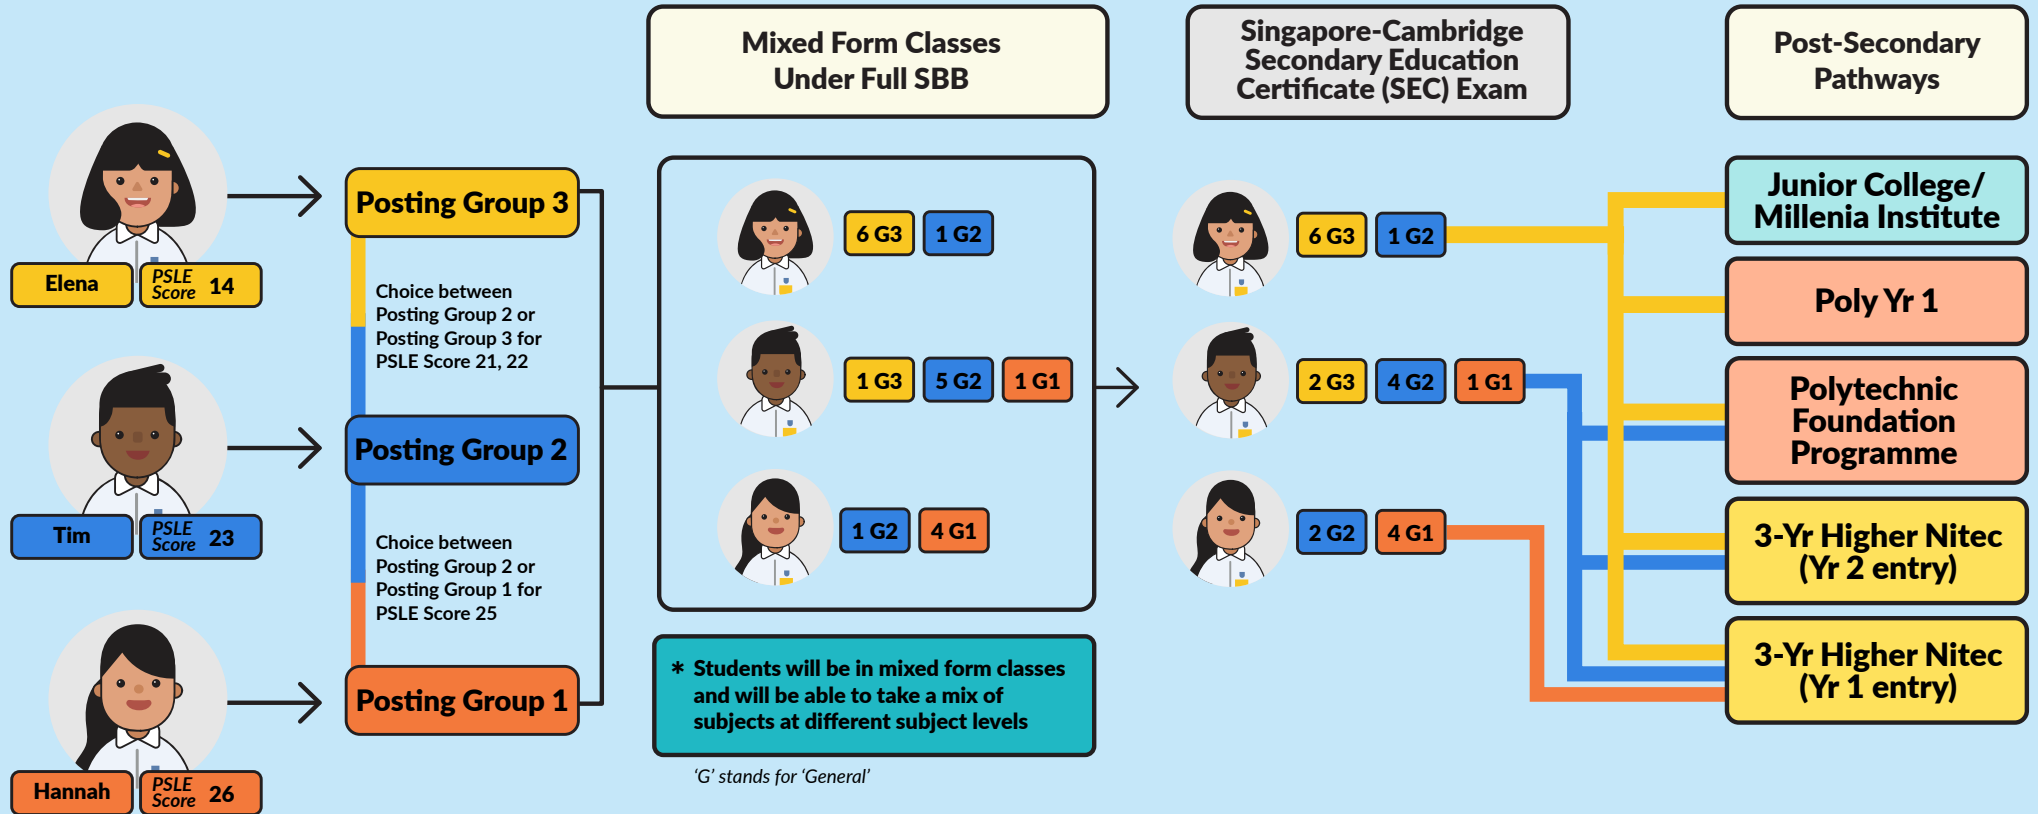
Mixed Form Classes
Under Full SBB

Singapore-Cambridge
Secondary Education
Certificate (SEC) Exam

Post-Secondary
Pathways

Elena PSLE Score 14

Tim PSLE Score 23

Hannah PSLE Score 26

Posting Group 3

Choice between Posting Group 2 or Posting Group 3 for PSLE Score 21, 22

Posting Group 2

Choice between Posting Group 2 or Posting Group 1 for PSLE Score 25

Posting Group 1

6 G3 1 G2

1 G3 5 G2 1 G1

1 G2 4 G1

* Students will be in mixed form classes and will be able to take a mix of subjects at different subject levels

'G' stands for 'General'

6 G3 1 G2

2 G3 4 G2 1 G1

2 G2 4 G1

Junior College/
Millenia Institute

Poly Yr 1

Polytechnic
Foundation
Programme

3-Yr Higher Nitec
(Yr 2 entry)

3-Yr Higher Nitec
(Yr 1 entry)